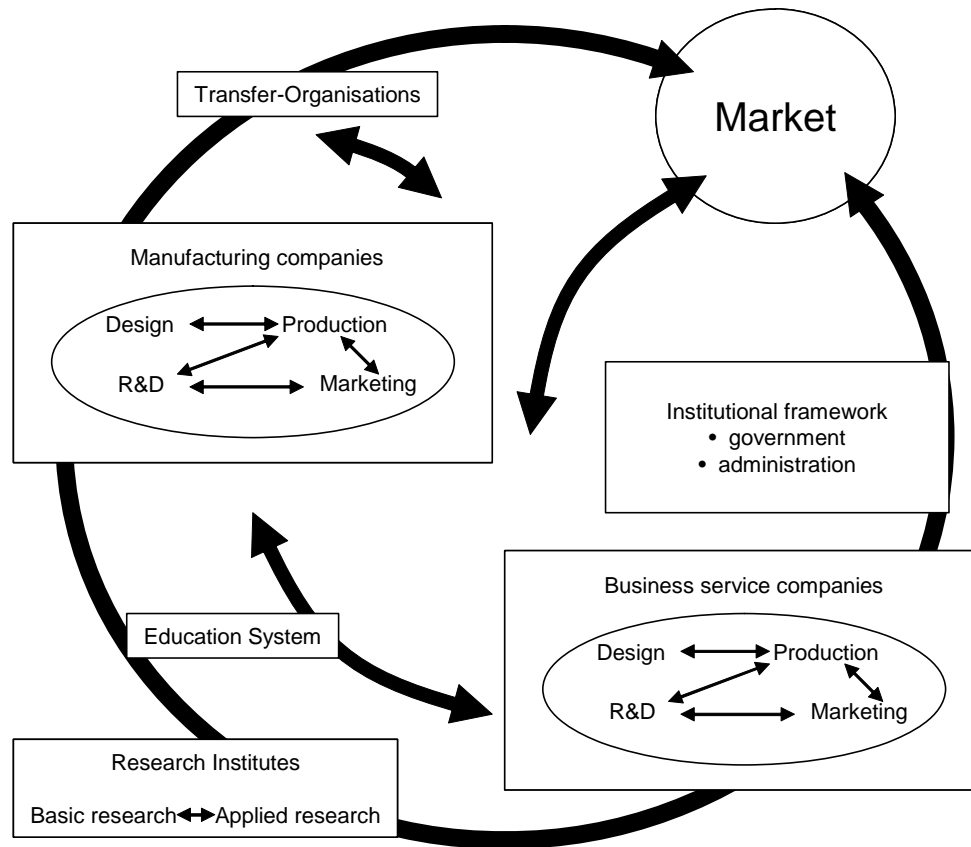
Transfer-Organisations

Market

Manufacturing companies

Design Production

R&D Marketing

Institutional framework
• government
• administration

Business service companies

Education System

Design Production

R&D Marketing

Research Institutes

Basic research Applied research